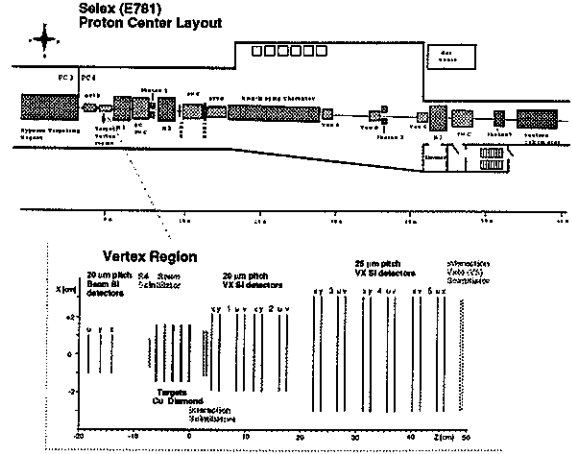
Selex (E781)
Proton Center Layout

PC 3 PC 4

Hyperon Vacuum Region

Target Vertex

Magnet 1

M1

M2

RICH

Transition Radiation Detector

Vee A

Vee B

Magnet 2

Vee C

M3

PWC

Hadron Calorimeter

Neutron Calorimeter

Vertex Region

X(cm)

20 µm pitch Beam Si detectors

S4 Beam Scintillator

20 µm pitch VX Si detectors

25 µm pitch VX Si detectors

Interaction Veto (IV) Scintillator

+2

0

-2

Targets Cu Diamond

Interaction Scintillators

x y 1 u v x y 2 u v

x y 3 u v x y 4 u v x y 5 u v

-20 -10 0 10 20 30 40 Z(cm) 50